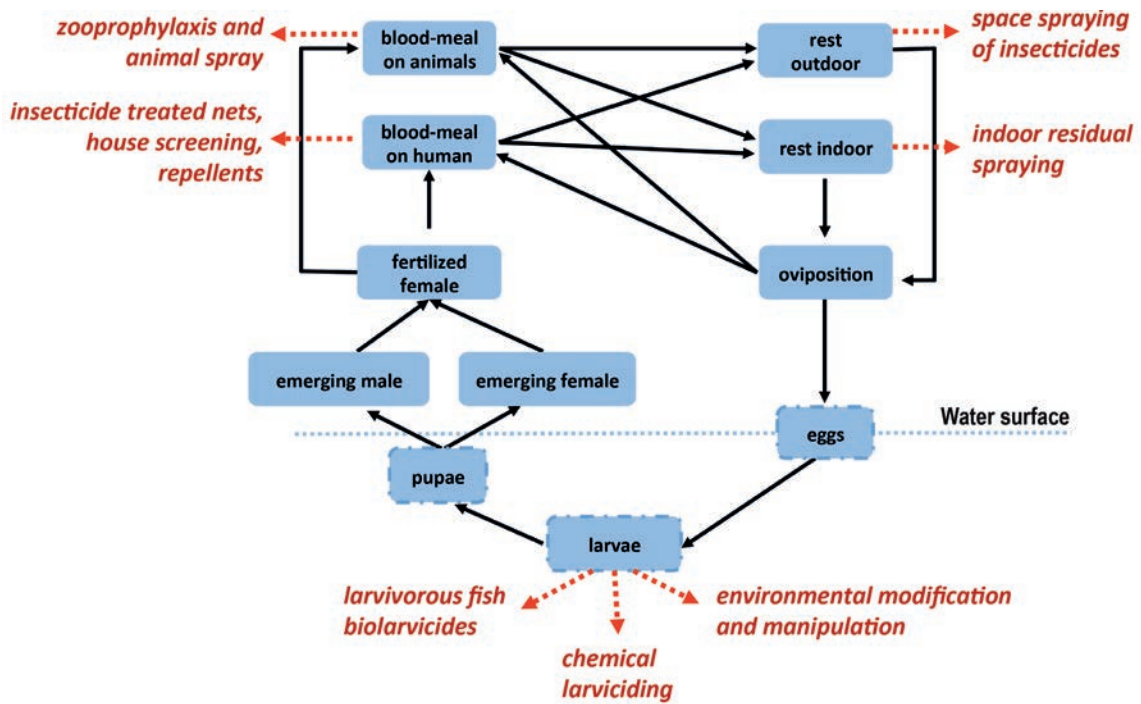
zoophrophylaxis and animal spray

blood-meal on animals

rest outdoor

space spraying of insecticides

insecticide treated nets, house screening, repellents

blood-meal on human

rest indoor

indoor residual spraying

fertilized female

oviposition

emerging male

emerging female

Water surface

eggs

pupae

larvae

larvivorous fish biolarvicides

environmental modification and manipulation

chemical larviciding